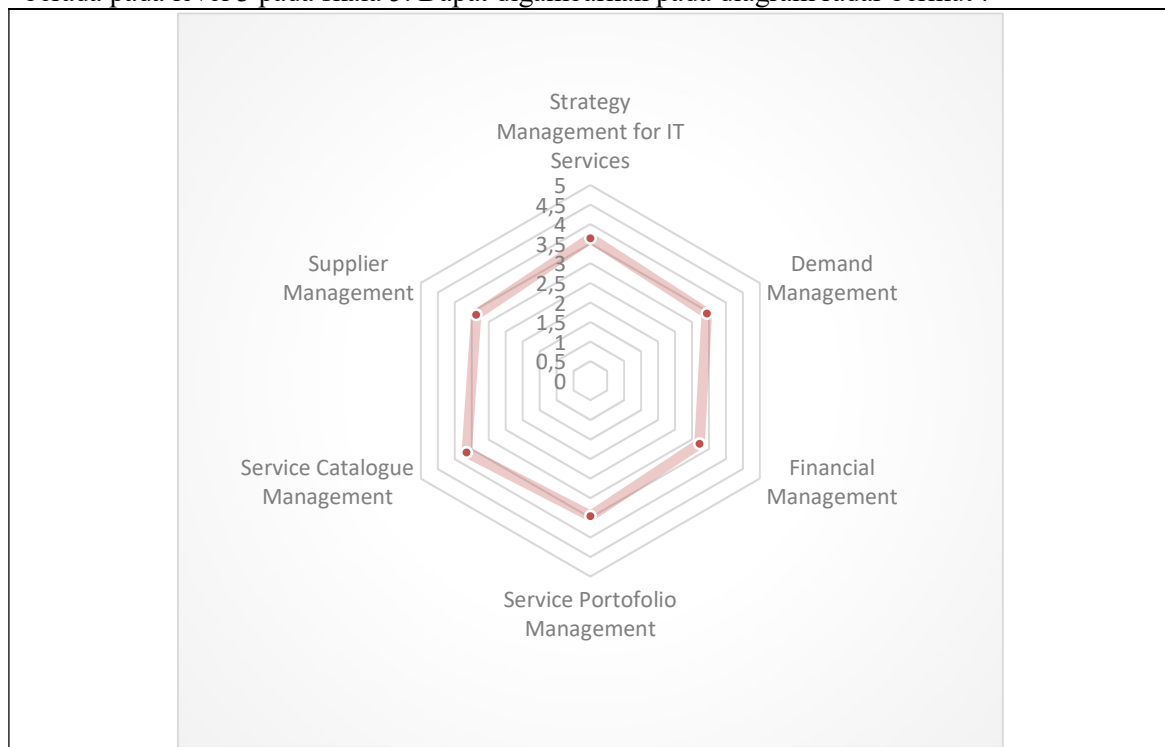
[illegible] pada level 3 pada skala 5. Dapat digambarkan pada diagram radar berikut :

Strategy Management for IT Services

5
4,5
4
3,5
3
2,5
2
1,5
1
0,5
0

Demand Management

Financial Management

Service Portofolio Management

Service Catalogue Management

Supplier Management